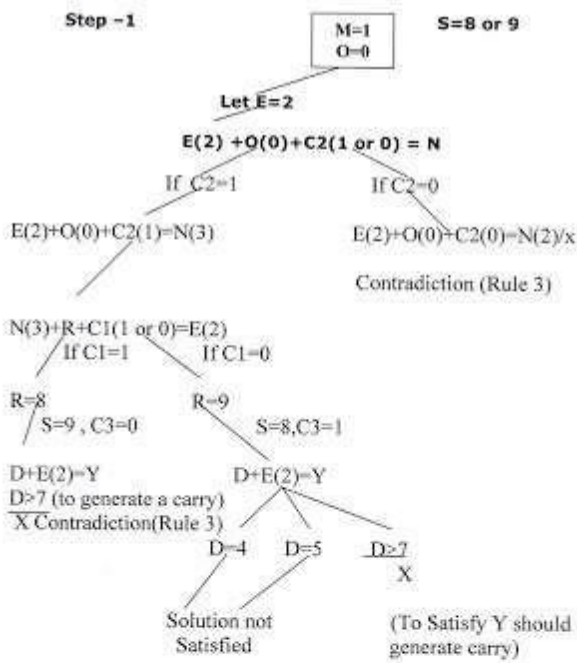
Step -1

M=1
O=0

S=8 or 9

Let E=2

E(2) +O(0)+C2(1 or 0) = N

If C2=1

If C2=0

E(2)+O(0)+C2(1)=N(3)

E(2)+O(0)+C2(0)=N(2)/x

Contradiction (Rule 3)

N(3)+R+C1(1 or 0)=E(2)

If C1=1

If C1=0

R=8

R=9

S=9 , C3=0

S=8,C3=1

D+E(2)=Y

D>7 (to generate a carry)

X Contradiction(Rule 3)

D+E(2)=Y

D=4

D=5

D>7

X

Solution not Satisfied

(To Satisfy Y should generate carry)